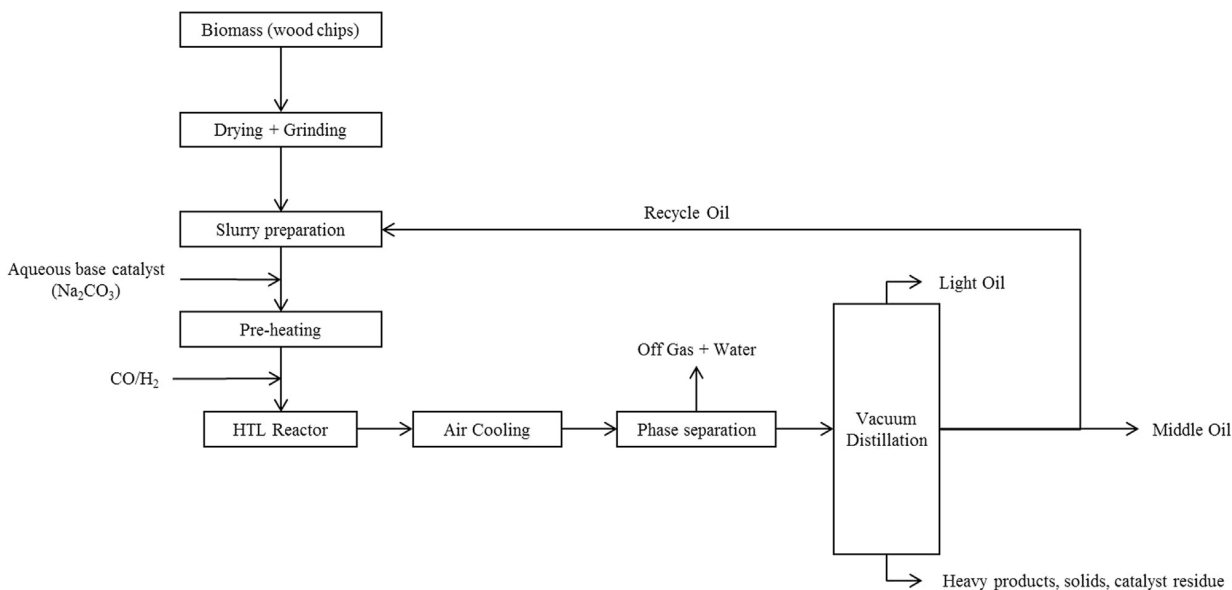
Biomass (wood chips)

Drying + Grinding

Slurry preparation

Recycle Oil

Aqueous base catalyst ($Na_2CO_3$)

Pre-heating

Light Oil

Off Gas + Water

$CO/H_2$

HTL Reactor

Air Cooling

Phase separation

Vacuum Distillation

Middle Oil

Heavy products, solids, catalyst residue